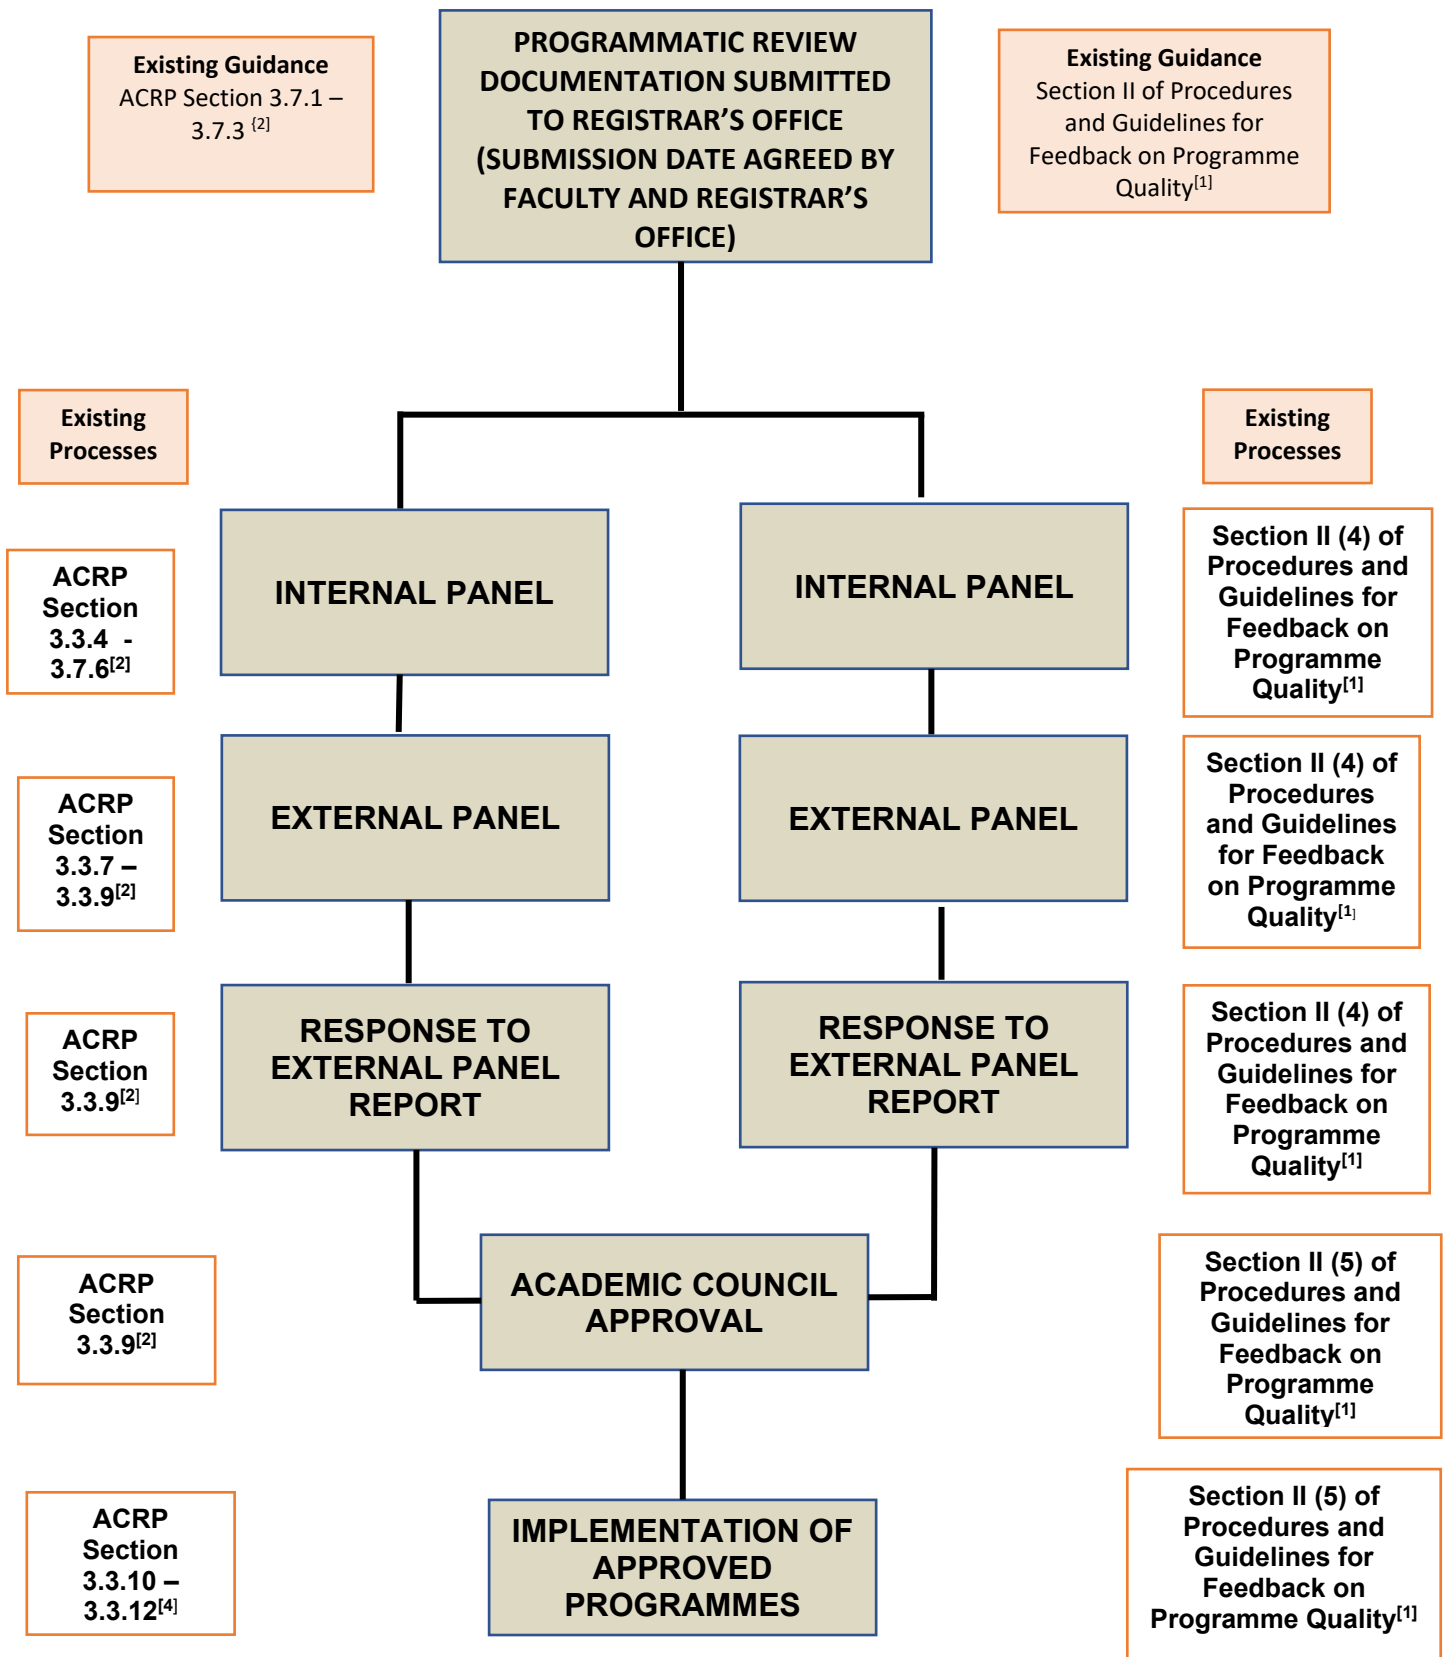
Existing Guidance
ACRP Section 3.7.1 – 3.7.3 $^{[2]}$

PROGRAMMATIC REVIEW DOCUMENTATION SUBMITTED TO REGISTRAR'S OFFICE (SUBMISSION DATE AGREED BY FACULTY AND REGISTRAR'S OFFICE)

Existing Guidance
Section II of Procedures and Guidelines for Feedback on Programme Quality$^{[1]}$

Existing Processes

Existing Processes

ACRP Section 3.3.4 - 3.7.6$^{[2]}$

INTERNAL PANEL

INTERNAL PANEL

Section II (4) of Procedures and Guidelines for Feedback on Programme Quality$^{[1]}$

ACRP Section 3.3.7 – 3.3.9$^{[2]}$

EXTERNAL PANEL

EXTERNAL PANEL

Section II (4) of Procedures and Guidelines for Feedback on Programme Quality$^{[1]}$

ACRP Section 3.3.9$^{[2]}$

RESPONSE TO EXTERNAL PANEL REPORT

RESPONSE TO EXTERNAL PANEL REPORT

Section II (4) of Procedures and Guidelines for Feedback on Programme Quality$^{[1]}$

ACRP Section 3.3.9$^{[2]}$

ACADEMIC COUNCIL APPROVAL

Section II (5) of Procedures and Guidelines for Feedback on Programme Quality$^{[1]}$

ACRP Section 3.3.10 – 3.3.12$^{[4]}$

IMPLEMENTATION OF APPROVED PROGRAMMES

Section II (5) of Procedures and Guidelines for Feedback on Programme Quality$^{[1]}$